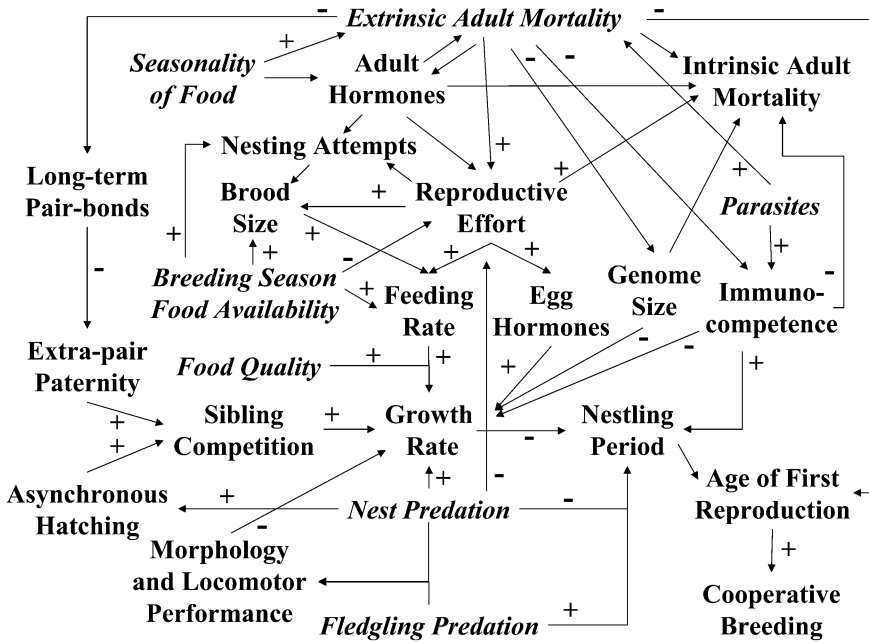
- Extrinsic Adult Mortality -

+ Seasonality of Food

Adult Hormones

Intrinsic Adult Mortality

- -

Nesting Attempts

+

Long-term Pair-bonds

Brood Size

+ Reproductive Effort

+

Parasites

+

+ +

+

+

Breeding Season Food Availability

-

+

Feeding Rate

+

Egg Hormones

Genome Size

+

Immuno-competence

-

-

Extra-pair Paternity

Food Quality

+ +

+

-

-

+

+ +

Sibling Competition

+

Growth Rate

-

Nestling Period

Asynchronous Hatching

+

+

-

Nest Predation

-

Age of First Reproduction

-

Morphology and Locomotor Performance

+

Fledgling Predation

+

Cooperative Breeding